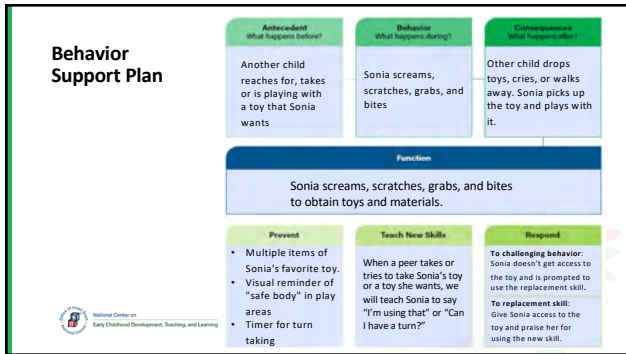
Behavior Support Plan

Antecedent
What happens before?

Another child reaches for, takes or is playing with a toy that Sonia wants

Behavior
What happens during?

Sonia screams, scratches, grabs, and bites

Consequences
What happens after?

Other child drops toys, cries, or walks away. Sonia picks up the toy and plays with it.

Function

Sonia screams, scratches, grabs, and bites to obtain toys and materials.

Prevent

• Multiple items of Sonia's favorite toy.
• Visual reminder of "safe body" in play areas
• Timer for turn taking

Teach New Skills

When a peer takes or tries to take Sonia's toy or a toy she wants, we will teach Sonia to say "I'm using that" or "Can I have a turn?"

Respond

To challenging behavior: Sonia doesn't get access to the toy and is prompted to use the replacement skill.

To replacement skill: Give Sonia access to the toy and praise her for using the new skill.

National Center on
Early Childhood Development, Teaching, and Learning